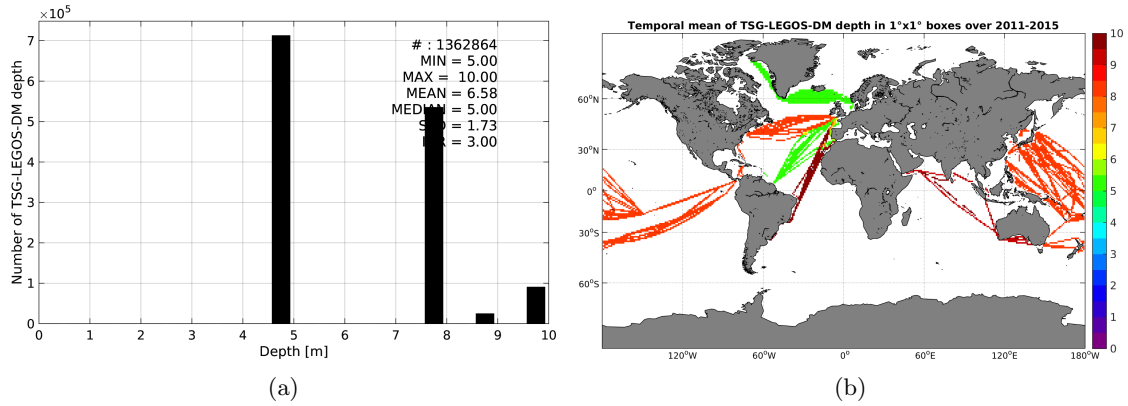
$\times10^5$

Number of TSG-LEGOS-DM depth

7
6
5
4
3
2
1
0

# : 1362864
MIN = 5.00
MAX = 10.00
MEAN = 6.58
MED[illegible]N = 5.00
S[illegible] = 1.73
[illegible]R = 3.00

0 1 2 3 4 5 6 7 8 9 10

Depth [m]

(a)

Temporal mean of TSG-LEGOS-DM depth in 1°x1° boxes over 2011-2015

60°N
30°N
0°
30°S
60°S

120°W 60°W 0° 60°E 120°E 180°W

10
9
8
7
6
5
4
3
2
1
0

(b)